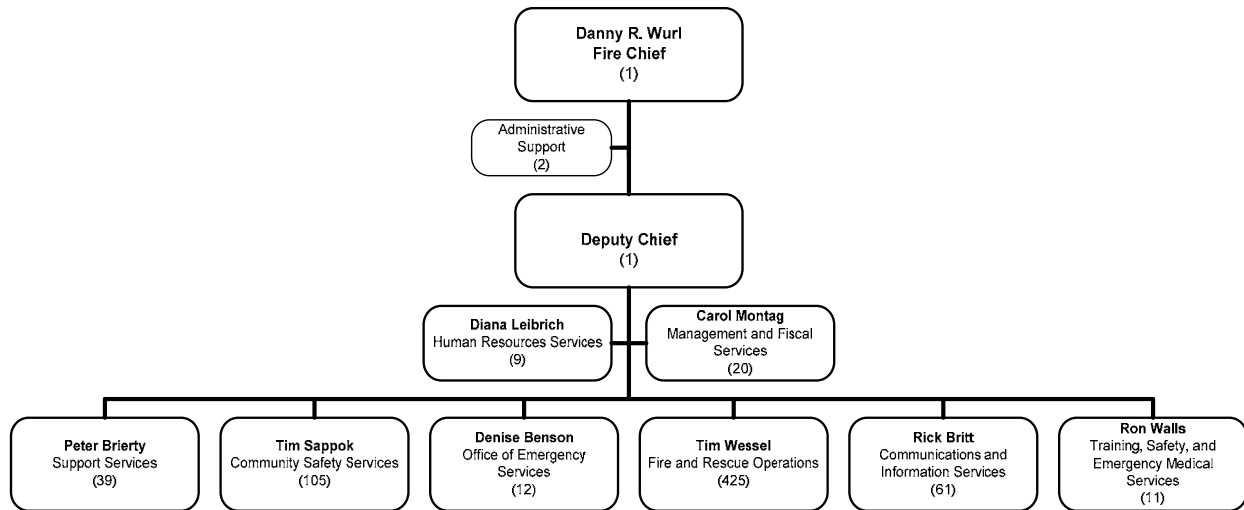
Danny R. Wurl
Fire Chief
(1)

Administrative Support
(2)

Deputy Chief
(1)

Diana Leibrich
Human Resources Services
(9)

Carol Montag
Management and Fiscal Services
(20)

Peter Brierty
Support Services
(39)

Tim Sappok
Community Safety Services
(105)

Denise Benson
Office of Emergency Services
(12)

Tim Wessel
Fire and Rescue Operations
(425)

Rick Britt
Communications and Information Services
(61)

Ron Walls
Training, Safety, and Emergency Medical Services
(11)